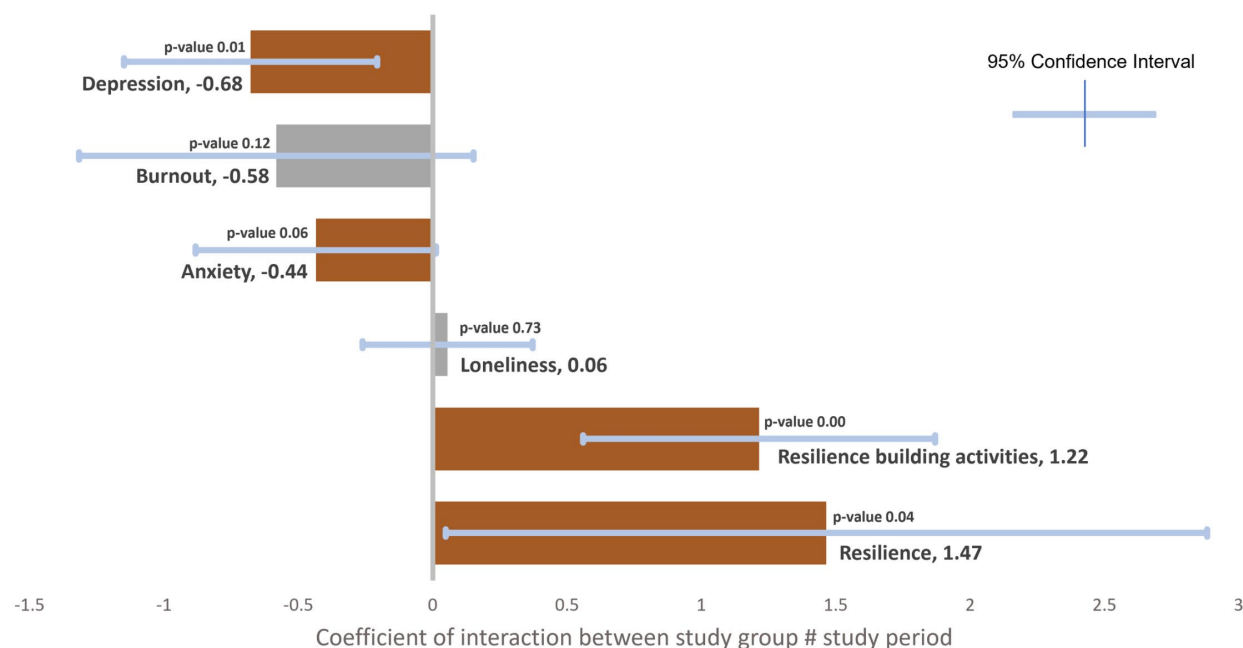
p-value 0.01
Depression, -0.68

95% Confidence Interval

p-value 0.12
Burnout, -0.58

p-value 0.06
Anxiety, -0.44

p-value 0.73
Loneliness, 0.06

p-value 0.00
Resilience building activities, 1.22

p-value 0.04
Resilience, 1.47

-1.5 -1 -0.5 0 0.5 1 1.5 2 2.5 3

Coefficient of interaction between study group # study period